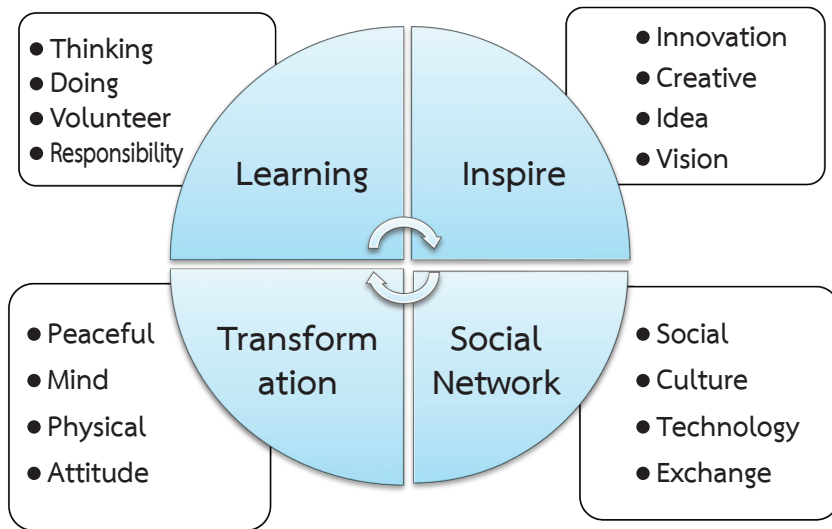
● Thinking
● Doing
● Volunteer
● Responsibility

Learning

Inspire

● Innovation
● Creative
● Idea
● Vision

● Peaceful
● Mind
● Physical
● Attitude

Transform ation

Social Network

● Social
● Culture
● Technology
● Exchange